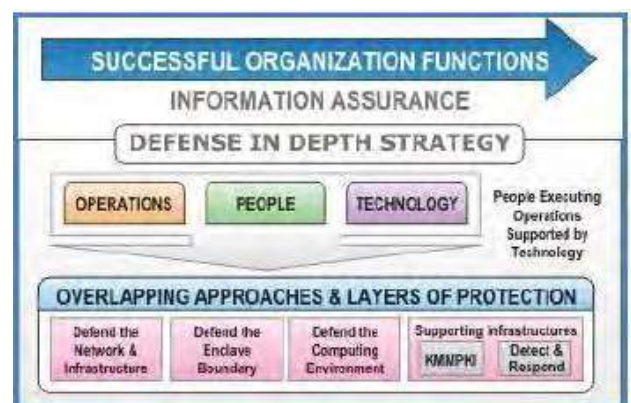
SUCCESSFUL ORGANIZATION FUNCTIONS

INFORMATION ASSURANCE

DEFENSE IN DEPTH STRATEGY

OPERATIONS

PEOPLE

TECHNOLOGY

People Executing Operations Supported by Technology

OVERLAPPING APPROACHES & LAYERS OF PROTECTION

Defend the Network & Infrastructure

Defend the Enclave Boundary

Defend the Computing Environment

Supporting infrastructures

KMI/PKI

Detect & Respond